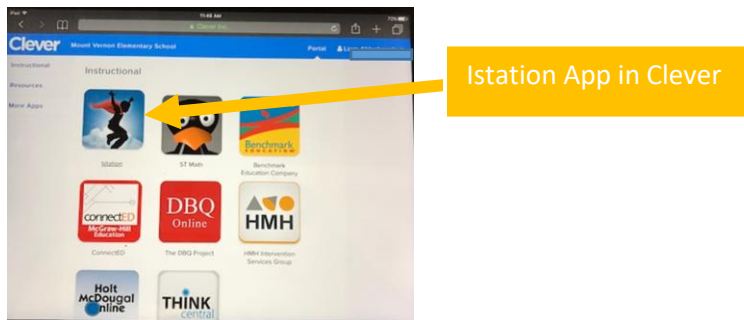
iPad
11:48 AM
70%
clever.com

Clever Mount Vernon Elementary School Portal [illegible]

Instructional
Resources
More Apps

Instructional

Istation
ST Math
Benchmark EDUCATION
Benchmark Education Company
connectED McGraw-Hill Education
ConnectED
DBQ Online
The DBQ Project
HMH
HMH Intervention Services Group
Holt McDougal Online
THINK central

Istation App in Clever